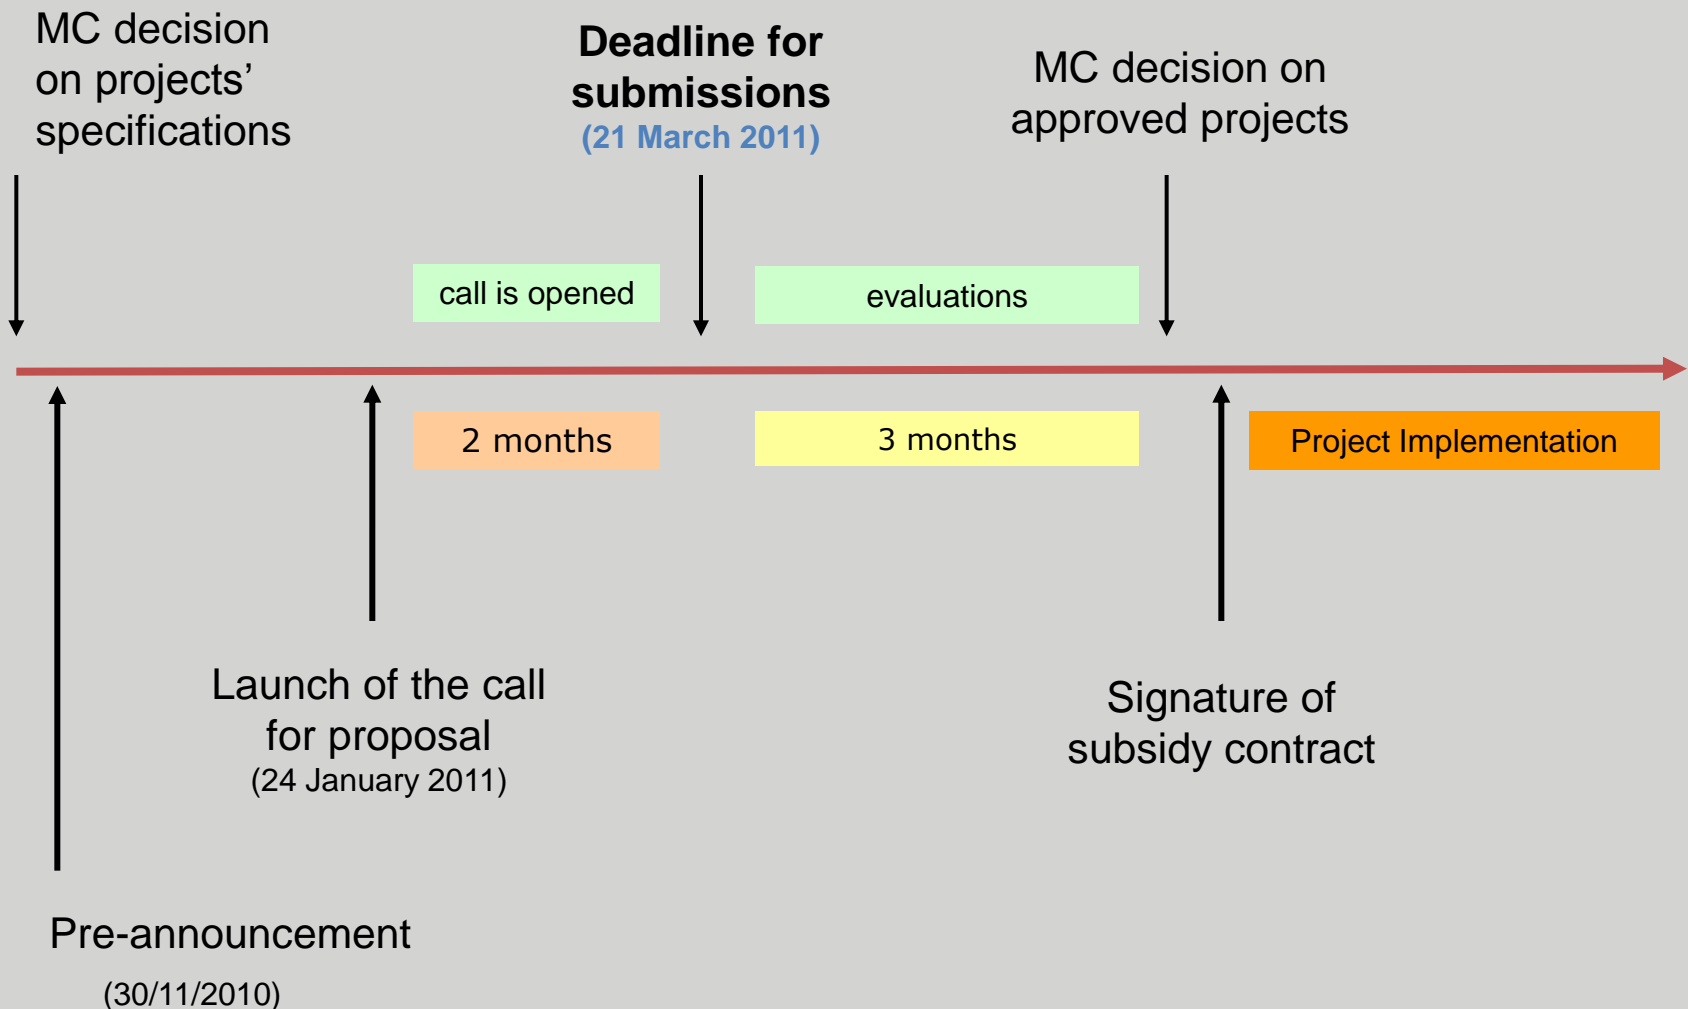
MC decision on projects' specifications

Deadline for submissions
(21 March 2011)

MC decision on approved projects

call is opened

evaluations

2 months

3 months

Project Implementation

Launch of the call for proposal
(24 January 2011)

Signature of subsidy contract

Pre-announcement
(30/11/2010)